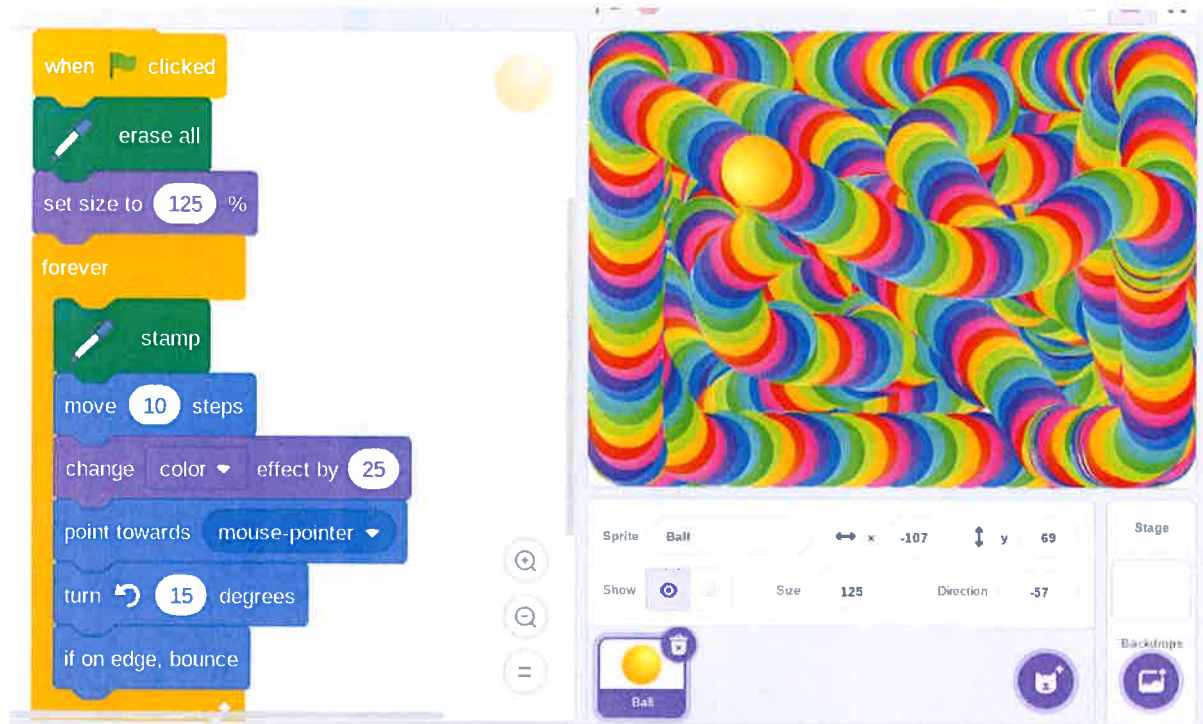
when clicked

erase all

set size to 125 %

forever

stamp

move 10 steps

change color effect by 25

point towards mouse-pointer

turn 15 degrees

if on edge, bounce

Sprite Ball x -107 y 69

Show Size 125 Direction -57

Stage

Backdrops

Ball